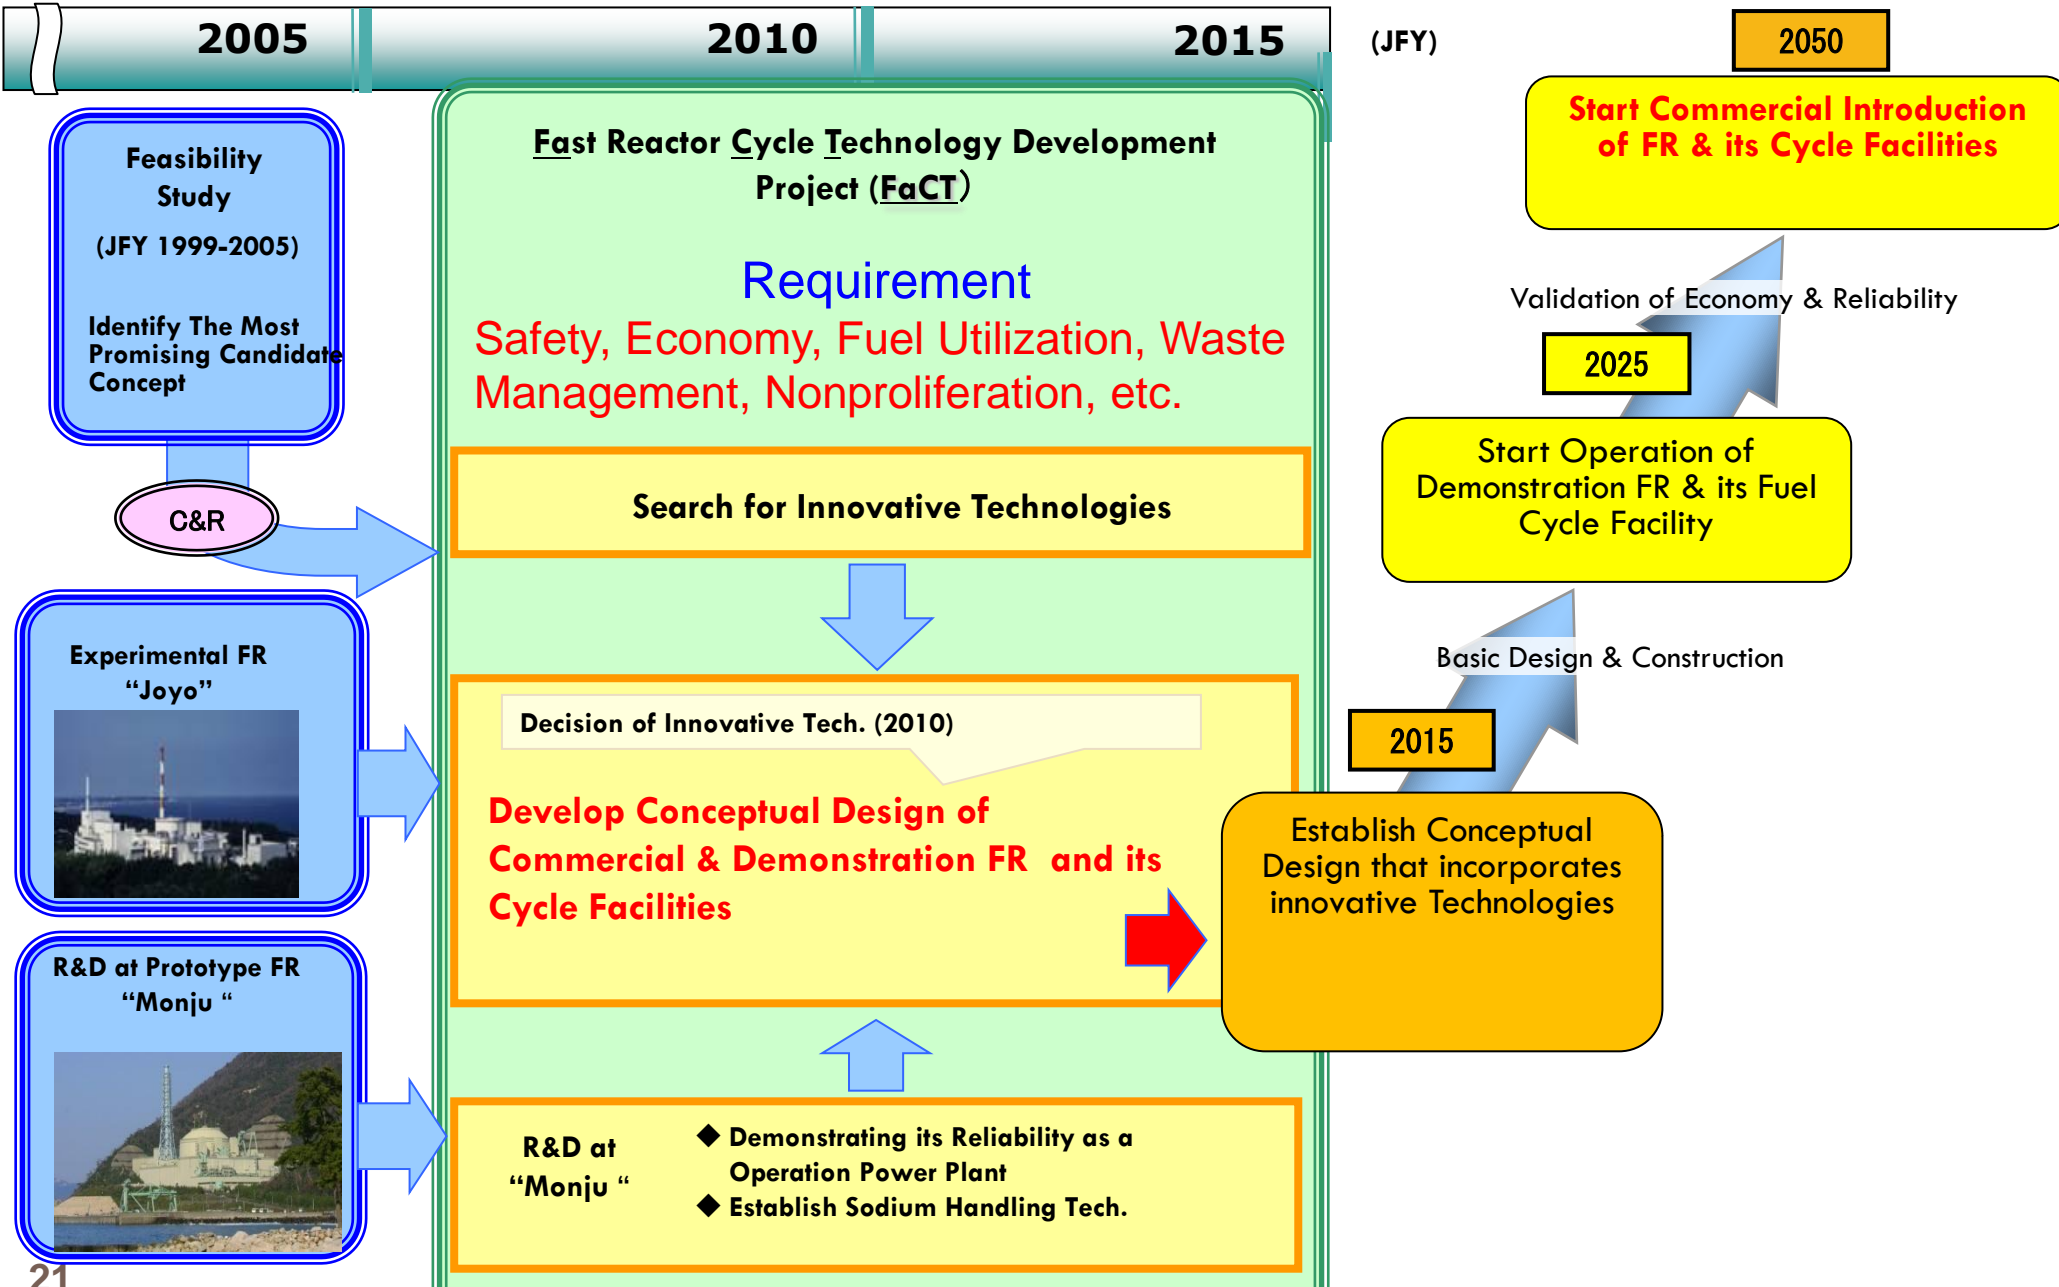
2005 2010 2015 (JFY) 2050

Feasibility Study

(JFY 1999-2005)

Identify The Most Promising Candidate Concept

C&R

Fast Reactor Cycle Technology Development Project (FaCT)

Requirement

Safety, Economy, Fuel Utilization, Waste Management, Nonproliferation, etc.

Search for Innovative Technologies

Start Commercial Introduction of FR & its Cycle Facilities

Validation of Economy & Reliability

2025

Start Operation of Demonstration FR & its Fuel Cycle Facility

Basic Design & Construction

2015

Experimental FR "Joyo"

Decision of Innovative Tech. (2010)

Develop Conceptual Design of Commercial & Demonstration FR and its Cycle Facilities

Establish Conceptual Design that incorporates innovative Technologies

R&D at Prototype FR "Monju "

R&D at "Monju "

◆ Demonstrating its Reliability as a Operation Power Plant
◆ Establish Sodium Handling Tech.

21